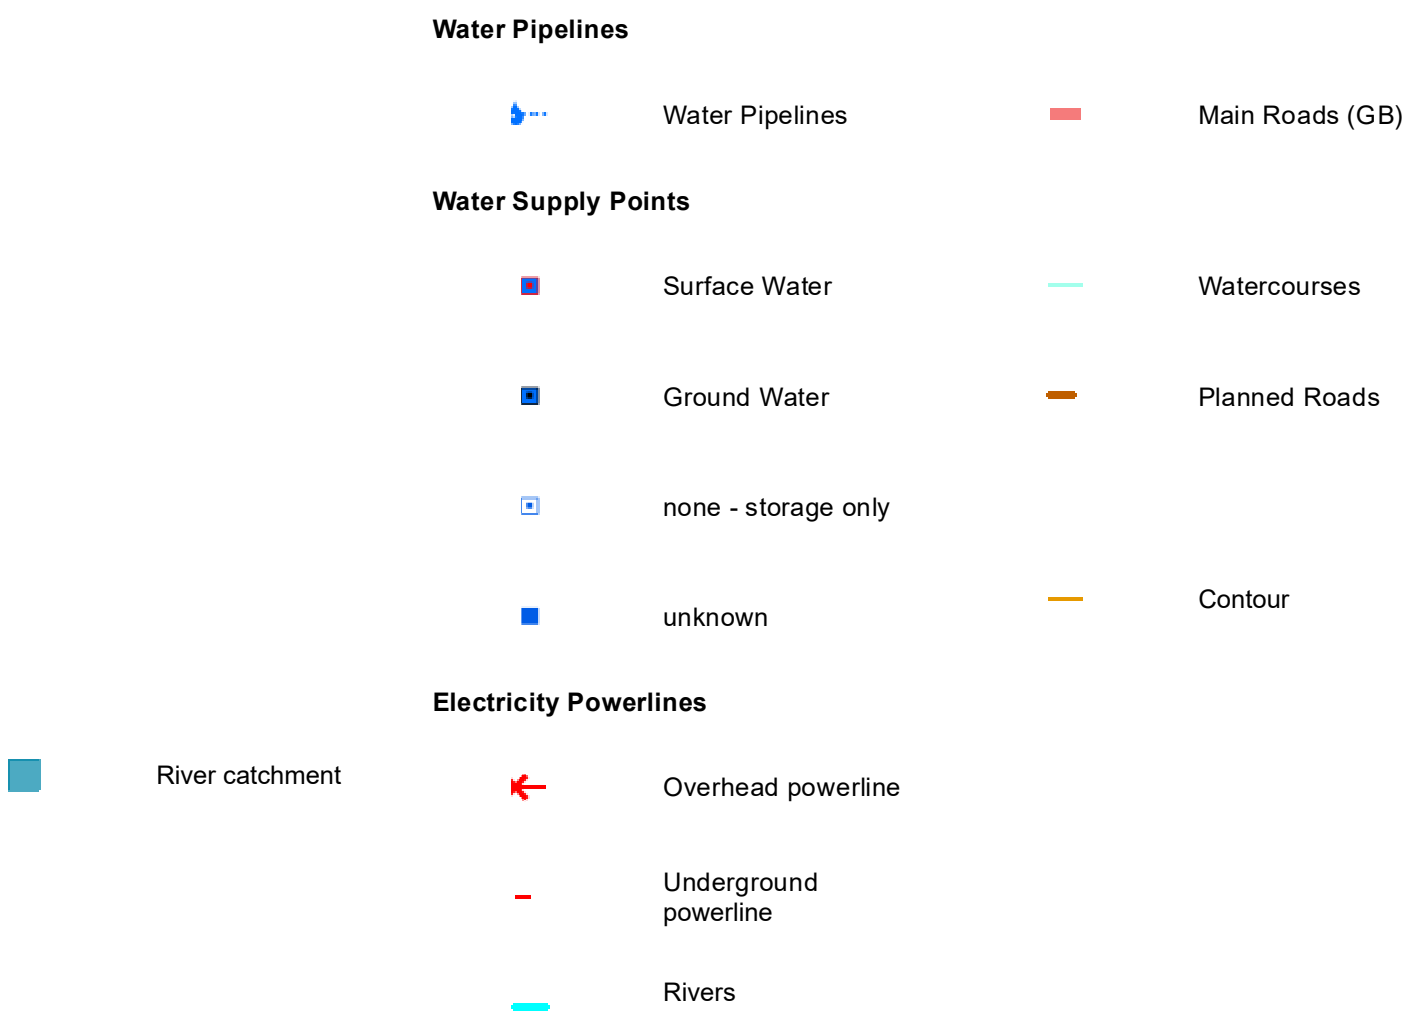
River catchment

Water Pipelines

Water Pipelines

Water Supply Points

Surface Water

Ground Water

none - storage only

unknown

Electricity Powerlines

Overhead powerline

Underground powerline

Rivers

Main Roads (GB)

Watercourses

Planned Roads

Contour